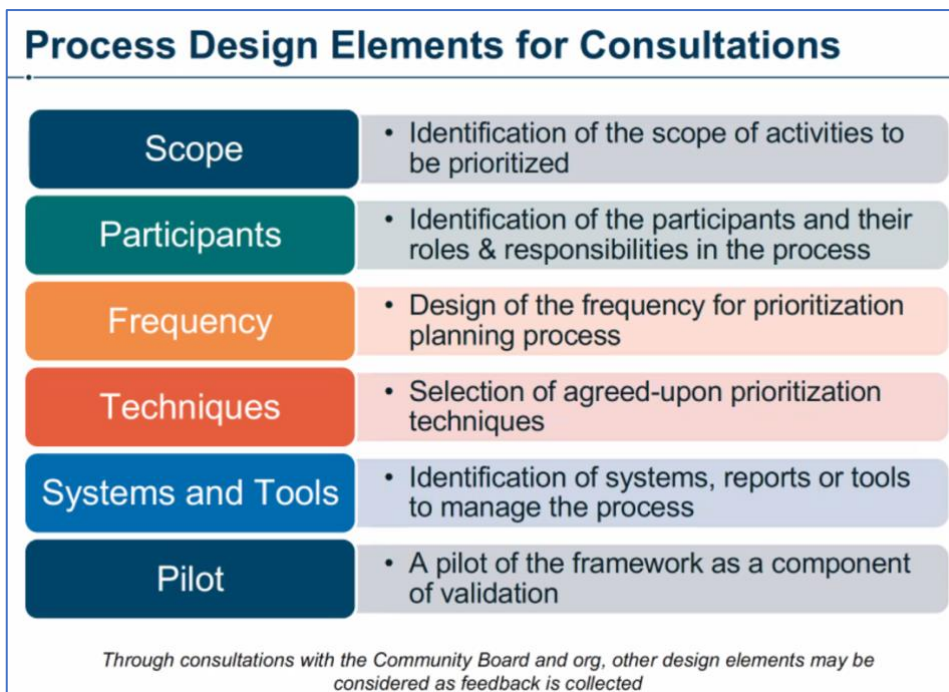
Process Design Elements for Consultations

Scope

• Identification of the scope of activities to be prioritized

Participants

• Identification of the participants and their roles & responsibilities in the process

Frequency

• Design of the frequency for prioritization planning process

Techniques

• Selection of agreed-upon prioritization techniques

Systems and Tools

• Identification of systems, reports or tools to manage the process

Pilot

• A pilot of the framework as a component of validation

Through consultations with the Community Board and org, other design elements may be considered as feedback is collected